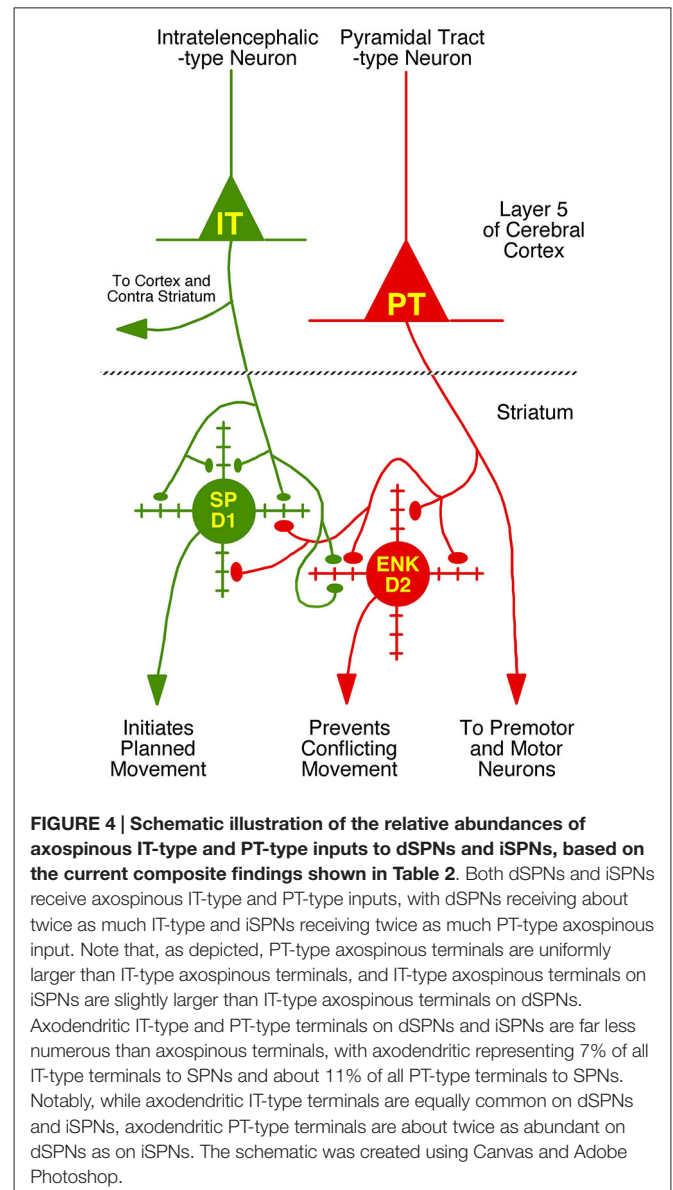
Intratelencephalic -type Neuron

Pyramidal Tract -type Neuron

IT

Layer 5 of Cerebral Cortex

To Cortex and Contra Striatum

PT

Striatum

SP D1

ENK D2

Initiates Planned Movement

Prevents Conflicting Movement

To Premotor and Motor Neurons

**FIGURE 4 | Schematic illustration of the relative abundances of axospinous IT-type and PT-type inputs to dSPNs and iSPNs, based on the current composite findings shown in Table 2**. Both dSPNs and iSPNs receive axospinous IT-type and PT-type inputs, with dSPNs receiving about twice as much IT-type and iSPNs receiving twice as much PT-type axospinous input. Note that, as depicted, PT-type axospinous terminals are uniformly larger than IT-type axospinous terminals, and IT-type axospinous terminals on iSPNs are slightly larger than IT-type axospinous terminals on dSPNs. Axodendritic IT-type and PT-type terminals on dSPNs and iSPNs are far less numerous than axospinous terminals, with axodendritic representing 7% of all IT-type terminals to SPNs and about 11% of all PT-type terminals to SPNs. Notably, while axodendritic IT-type terminals are equally common on dSPNs and iSPNs, axodendritic PT-type terminals are about twice as abundant on dSPNs as on iSPNs. The schematic was created using Canvas and Adobe Photoshop.